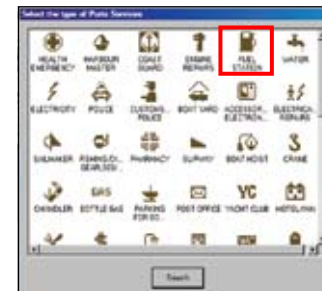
Select the type of Ports Services

HEALTH EMERGENCY
HARBOUR MASTER
COAST GUARD
ENGINE REPAIRS
FUEL STATION
WATER

ELECTRICITY
POLICE
CUSTOMS...
BOAT YARD
ACCESSOR... ELECTRON...
ELECTRICAL REPAIRS

SHOWER
FISHING EQ... SEARCH...
PHARMACY
SLIPWAY
BOAT HOIST
CRANE

CHANDLER
GAS BOTTLE GAS
PARKING FOR BO...
POST OFFICE
YC YACHT CLUB
HOTEL/INN

Search